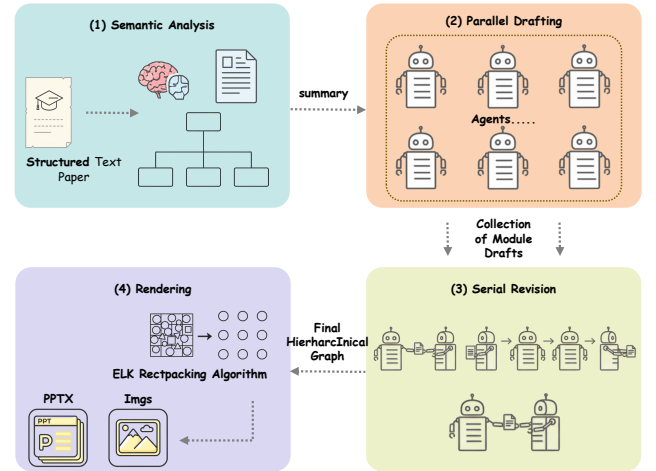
(1) Semantic Analysis

Structured Text Paper

summary

(2) Parallel Drafting

Agents.....

Collection of Module Drafts

(3) Serial Revision

Final HierharcInical Graph

(4) Rendering

ELK Rectpacking Algorithm

PPTX

PPT

Imgs